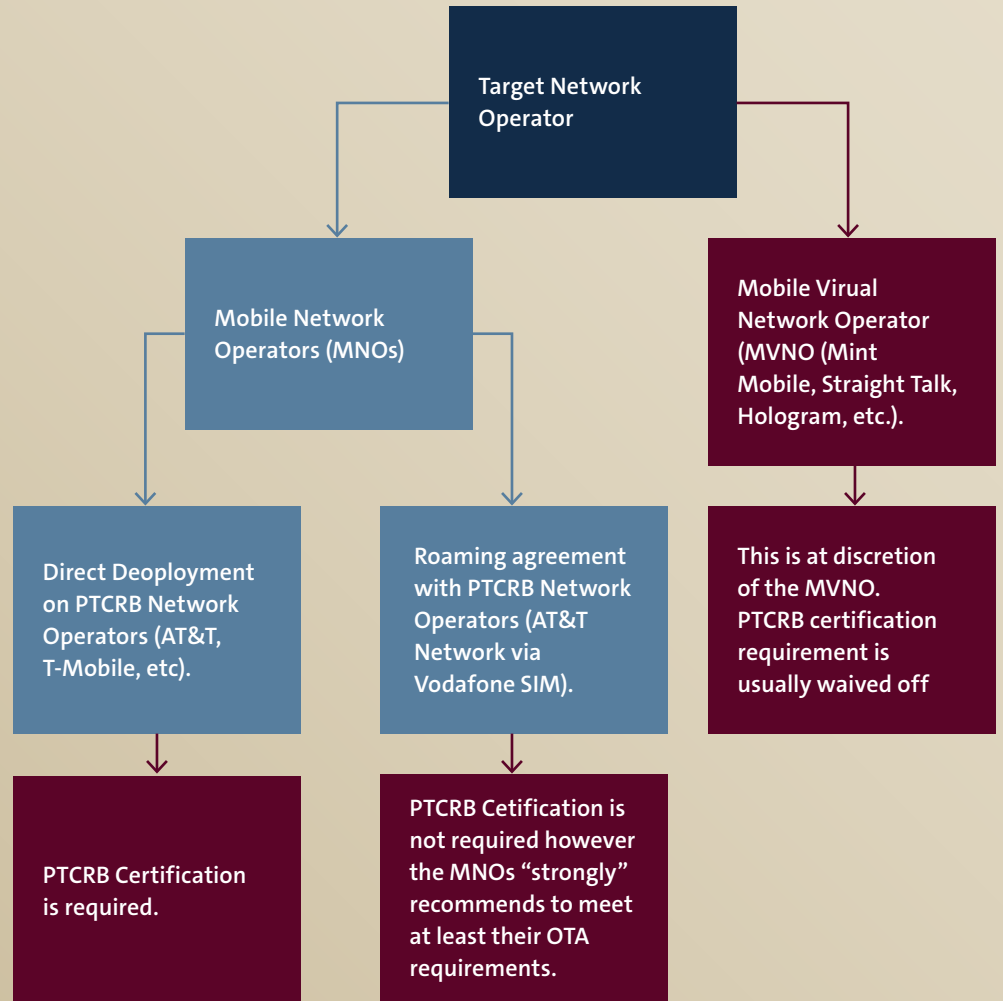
Target Network Operator

Mobile Network Operators (MNOs)

Mobile Virual Network Operator (MVNO (Mint Mobile, Straight Talk, Hologram, etc.).

Direct Deoployment on PTCRB Network Operators (AT&T, T-Mobile, etc).

Roaming agreement with PTCRB Network Operators (AT&T Network via Vodafone SIM).

This is at discretion of the MVNO. PTCRB certification requirement is usually waived off

PTCRB Certification is required.

PTCRB Cetification is not required however the MNOs "strongly" recommends to meet at least their OTA requirements.